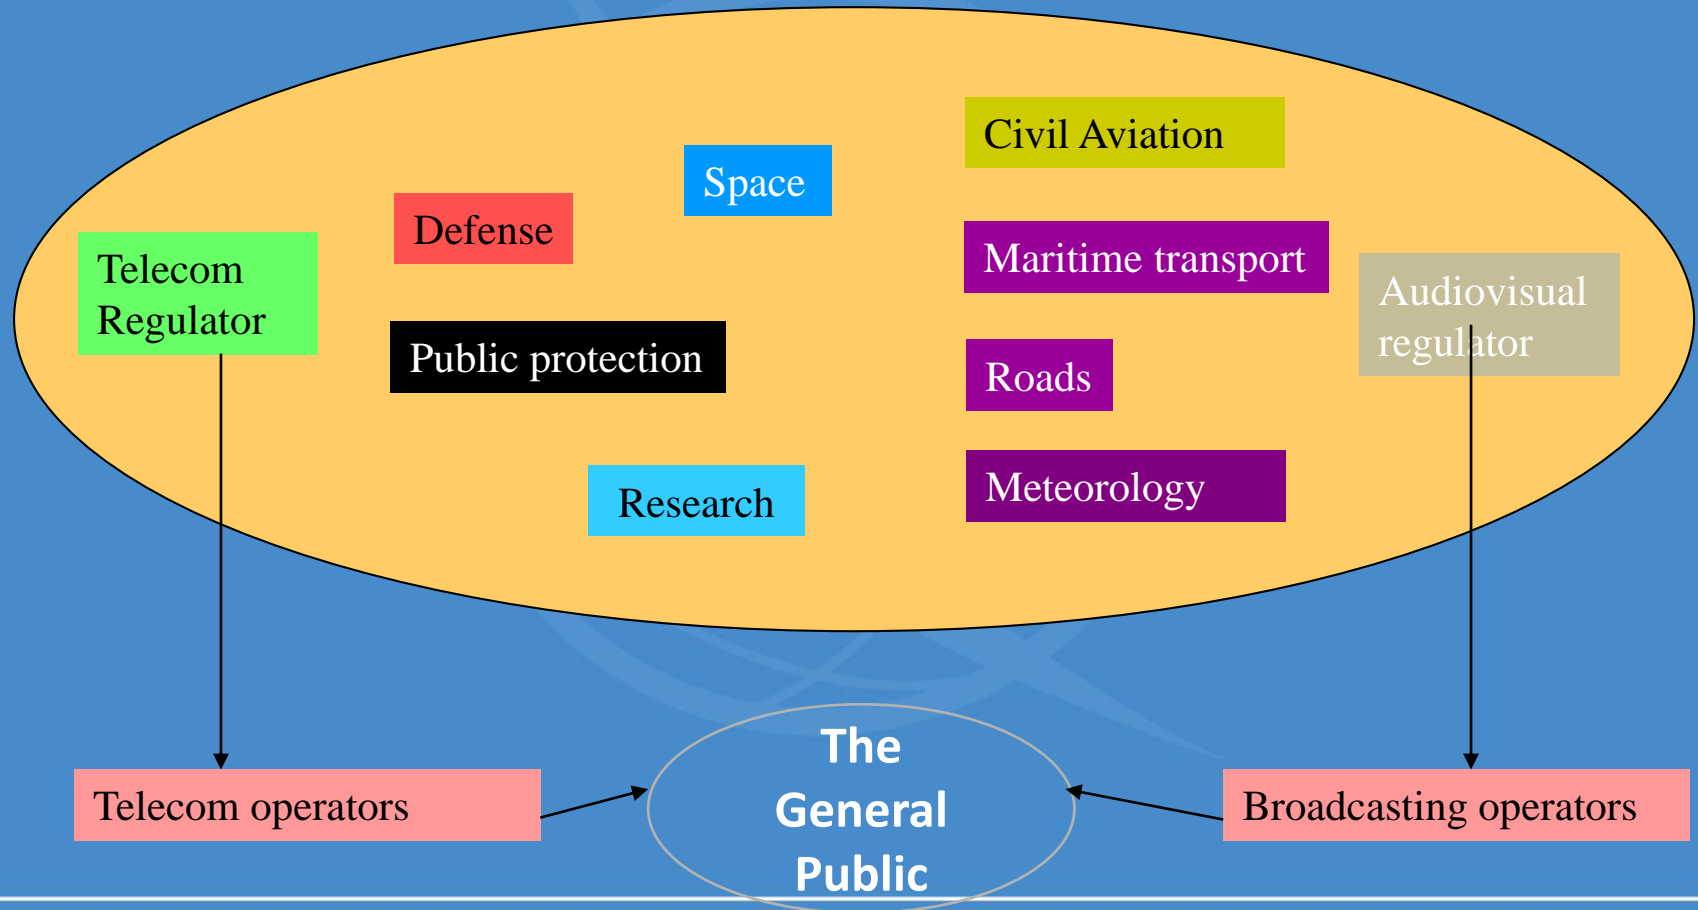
Civil Aviation

Space

Defense

Telecom Regulator

Maritime transport

Audiovisual regulator

Public protection

Roads

Research

Meteorology

Telecom operators

The General Public

Broadcasting operators